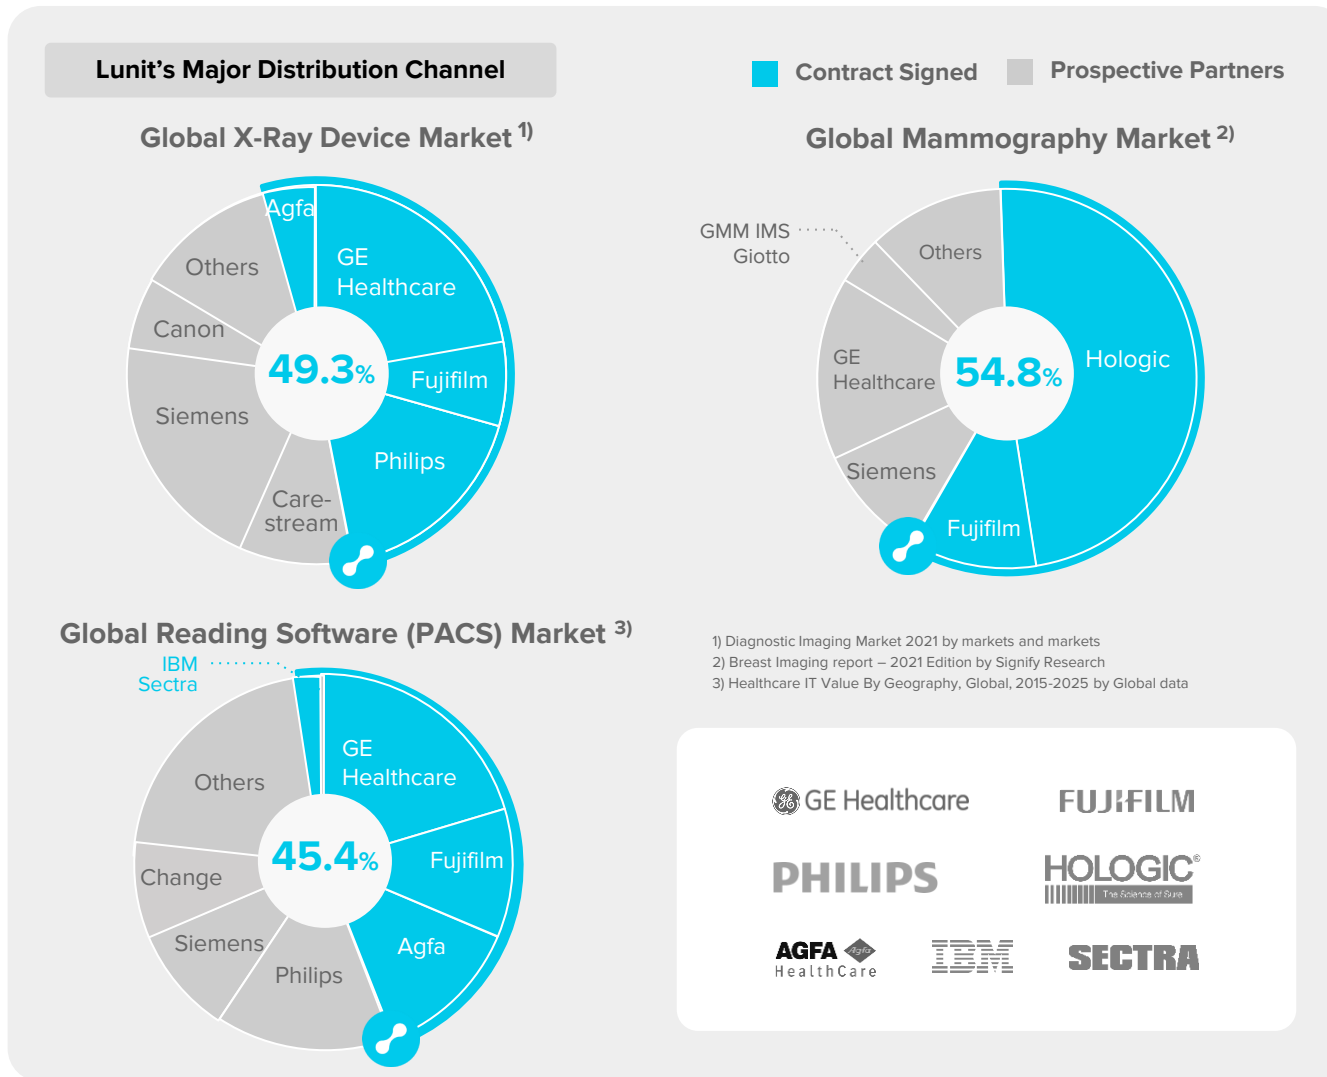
Lunit's Major Distribution Channel

Contract Signed
Prospective Partners

Global X-Ray Device Market 1)

Agfa
Others
GE Healthcare
Canon
49.3%
Fujifilm
Siemens
Philips
Care-stream

Global Mammography Market 2)

GMM IMS Giotto
Others
GE Healthcare
54.8%
Hologic
Siemens
Fujifilm

Global Reading Software (PACS) Market 3)

IBM
Sectra
GE Healthcare
Others
45.4%
Fujifilm
Change
Siemens
Agfa
Philips

1) Diagnostic Imaging Market 2021 by markets and markets
2) Breast Imaging report – 2021 Edition by Signify Research
3) Healthcare IT Value By Geography, Global, 2015-2025 by Global data

GE Healthcare
FUJIFILM
PHILIPS
HOLOGIC®
The Science of Sure
AGFA HealthCare
Agfa
IBM
SECTRA